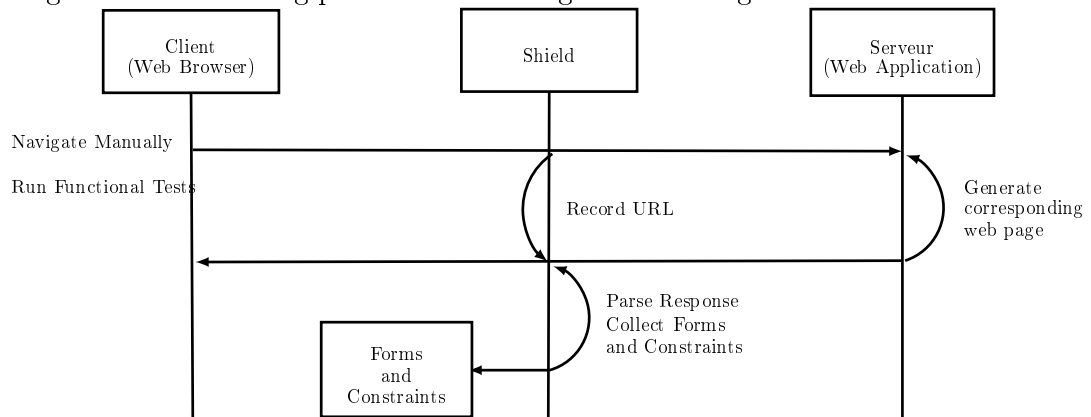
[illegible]

Client
(Web Browser)

Shield

Serveur
(Web Application)

Navigate Manually

Run Functional Tests

Record URL

Generate
corresponding
web page

Parse Response
Collect Forms
and Constraints

Forms
and
Constraints